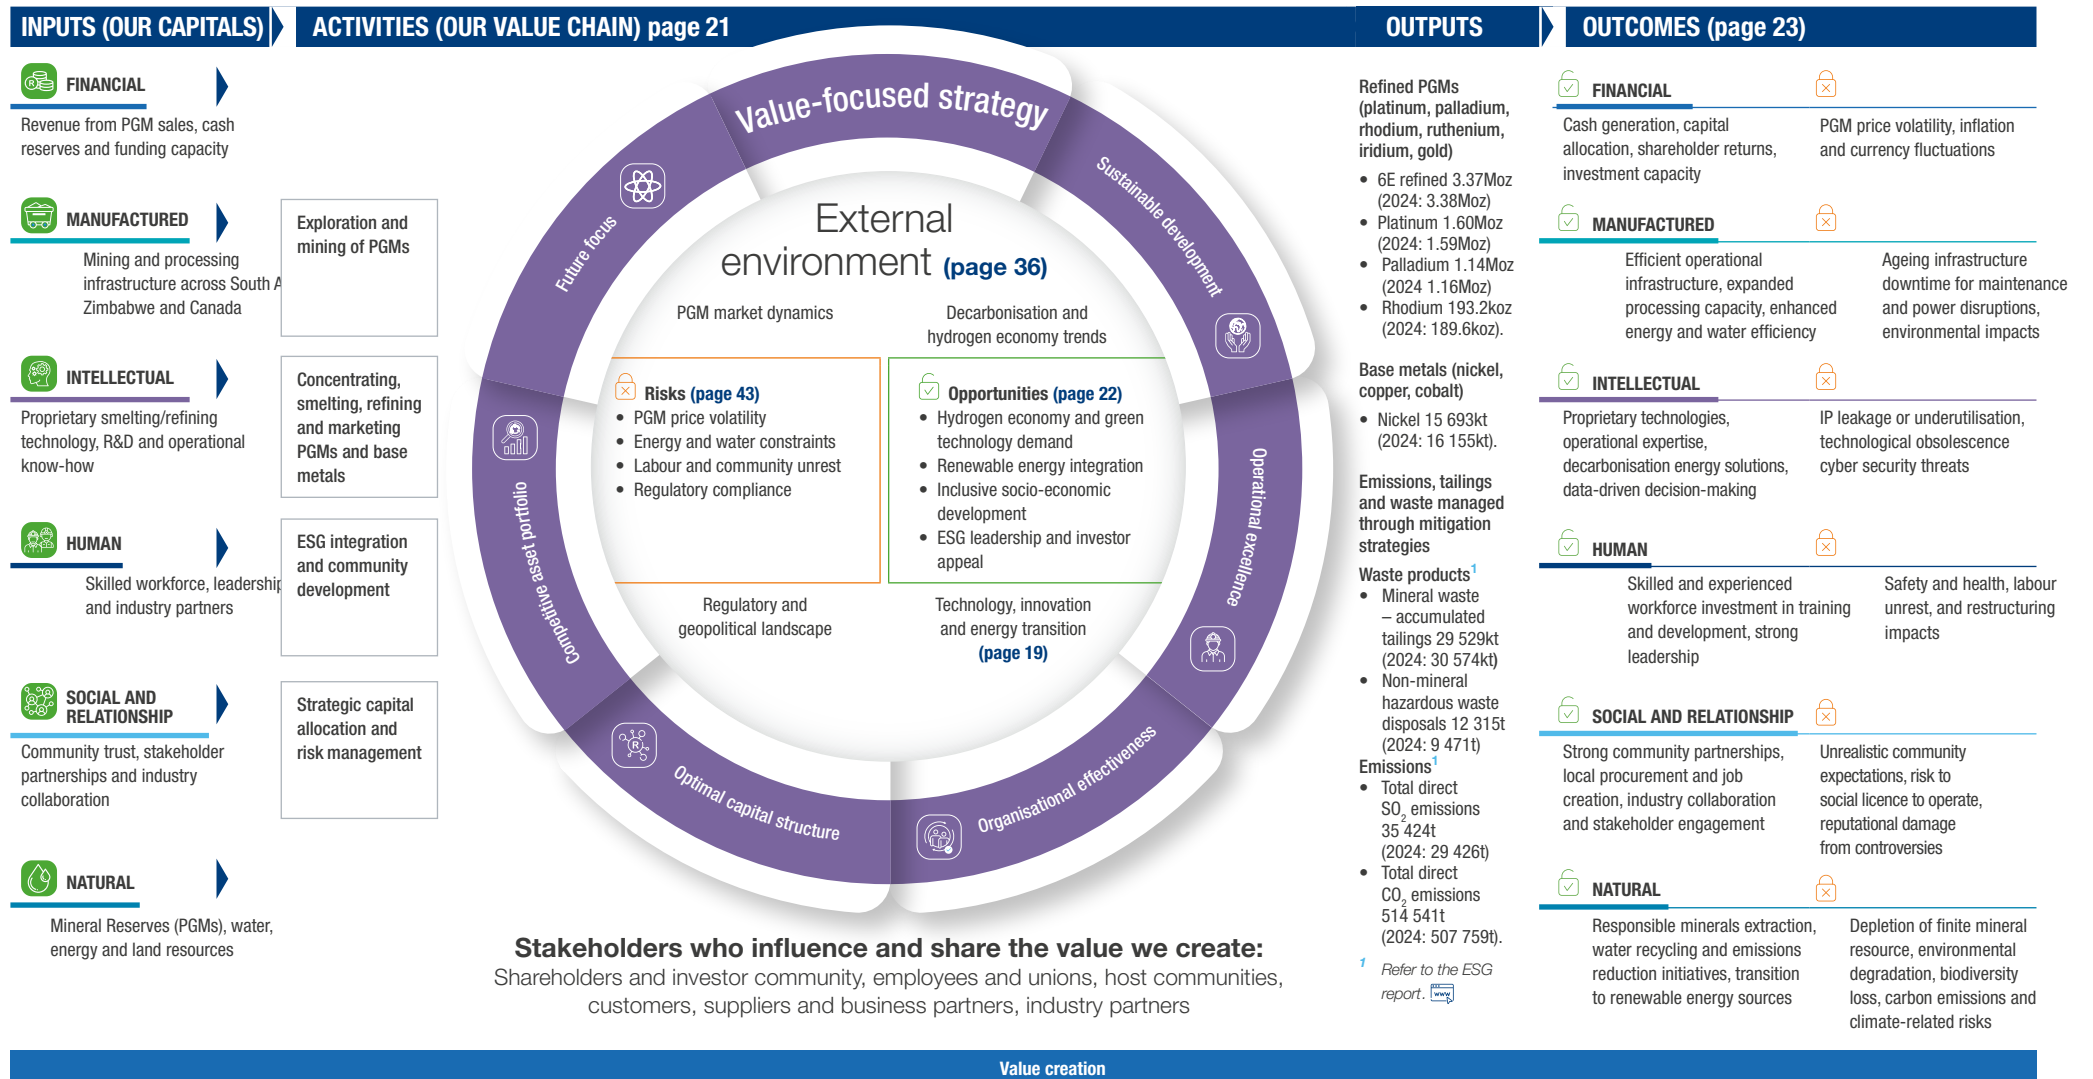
INPUTS (OUR CAPITALS)

ACTIVITIES (OUR VALUE CHAIN) page 21

OUTPUTS

OUTCOMES (page 23)

FINANCIAL
Revenue from PGM sales, cash reserves and funding capacity

MANUFACTURED
Mining and processing infrastructure across South A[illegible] Zimbabwe and Canada

INTELLECTUAL
Proprietary smelting/refining technology, R&D and operational know-how

HUMAN
Skilled workforce, leadership and industry partners

SOCIAL AND RELATIONSHIP
Community trust, stakeholder partnerships and industry collaboration

NATURAL
Mineral Reserves (PGMs), water, energy and land resources

Exploration and mining of PGMs

Concentrating, smelting, refining and marketing PGMs and base metals

ESG integration and community development

Strategic capital allocation and risk management

Value-focused strategy

Sustainable development

Operational excellence

Organisational effectiveness

Optimal capital structure

Competitive asset portfolio

Future focus

External environment (page 36)

PGM market dynamics

Decarbonisation and hydrogen economy trends

Risks (page 43)
• PGM price volatility
• Energy and water constraints
• Labour and community unrest
• Regulatory compliance

Opportunities (page 22)
• Hydrogen economy and green technology demand
• Renewable energy integration
• Inclusive socio-economic development
• ESG leadership and investor appeal

Regulatory and geopolitical landscape

Technology, innovation and energy transition (page 19)

Stakeholders who influence and share the value we create:
Shareholders and investor community, employees and unions, host communities, customers, suppliers and business partners, industry partners

Refined PGMs (platinum, palladium, rhodium, ruthenium, iridium, gold)
• 6E refined 3.37Moz (2024: 3.38Moz)
• Platinum 1.60Moz (2024: 1.59Moz)
• Palladium 1.14Moz (2024 1.16Moz)
• Rhodium 193.2koz (2024: 189.6koz).

Base metals (nickel, copper, cobalt)
• Nickel 15 693kt (2024: 16 155kt).

Emissions, tailings and waste managed through mitigation strategies

Waste products$^1$
• Mineral waste – accumulated tailings 29 529kt (2024: 30 574kt)
• Non-mineral hazardous waste disposals 12 315t (2024: 9 471t)

Emissions$^1$
• Total direct $SO_2$ emissions 35 424t (2024: 29 426t)
• Total direct $CO_2$ emissions 514 541t (2024: 507 759t).

$^1$ Refer to the ESG report.

FINANCIAL
Cash generation, capital allocation, shareholder returns, investment capacity
PGM price volatility, inflation and currency fluctuations

MANUFACTURED
Efficient operational infrastructure, expanded processing capacity, enhanced energy and water efficiency
Ageing infrastructure downtime for maintenance and power disruptions, environmental impacts

INTELLECTUAL
Proprietary technologies, operational expertise, decarbonisation energy solutions, data-driven decision-making
IP leakage or underutilisation, technological obsolescence cyber security threats

HUMAN
Skilled and experienced workforce investment in training and development, strong leadership
Safety and health, labour unrest, and restructuring impacts

SOCIAL AND RELATIONSHIP
Strong community partnerships, local procurement and job creation, industry collaboration and stakeholder engagement
Unrealistic community expectations, risk to social licence to operate, reputational damage from controversies

NATURAL
Responsible minerals extraction, water recycling and emissions reduction initiatives, transition to renewable energy sources
Depletion of finite mineral resource, environmental degradation, biodiversity loss, carbon emissions and climate-related risks

Value creation